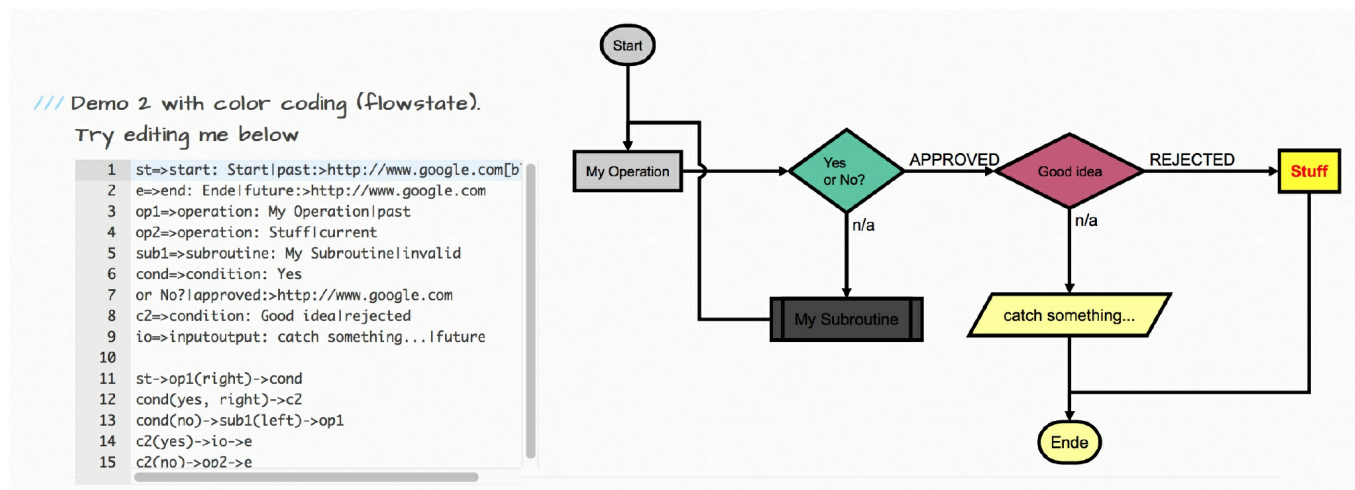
/// Demo 2 with color coding (flowstate).
Try editing me below

1 st=>start: Start|past:>http://www.google.com[b
2 e=>end: Ende|future:>http://www.google.com
3 op1=>operation: My Operation|past
4 op2=>operation: Stuff|current
5 sub1=>subroutine: My Subroutine|invalid
6 cond=>condition: Yes
7 or No?|approved:>http://www.google.com
8 c2=>condition: Good idea|rejected
9 io=>inputoutput: catch something...|future
10
11 st->op1(right)->cond
12 cond(yes, right)->c2
13 cond(no)->sub1(left)->op1
14 c2(yes)->io->e
15 c2(no)->op2->e

Start
My Operation
Yes or No?
APPROVED
Good idea
REJECTED
Stuff
n/a
n/a
My Subroutine
catch something...
Ende